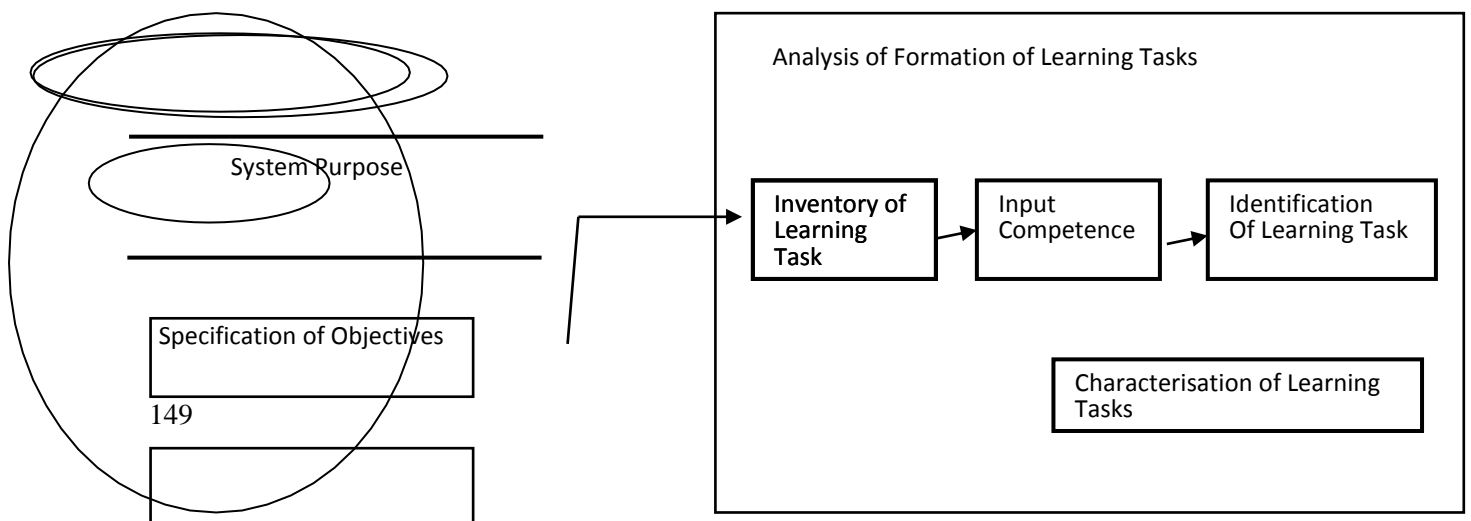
System Purpose

Specification of Objectives

149

Analysis of Formation of Learning Tasks

Inventory of Learning Task

Input Competence

Identification Of Learning Task

Characterisation of Learning Tasks